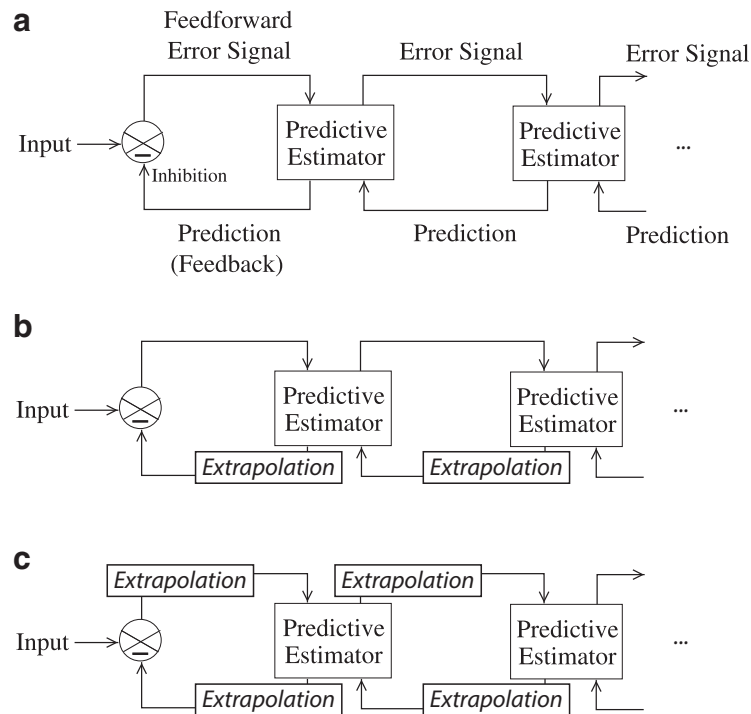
a

Feedforward Error Signal

Error Signal

Error Signal

Input

Predictive Estimator

Predictive Estimator

...

Inhibition

Prediction (Feedback)

Prediction

Prediction

b

Input

Predictive Estimator

Predictive Estimator

...

*Extrapolation*

*Extrapolation*

c

*Extrapolation*

*Extrapolation*

Input

Predictive Estimator

Predictive Estimator

...

*Extrapolation*

*Extrapolation*